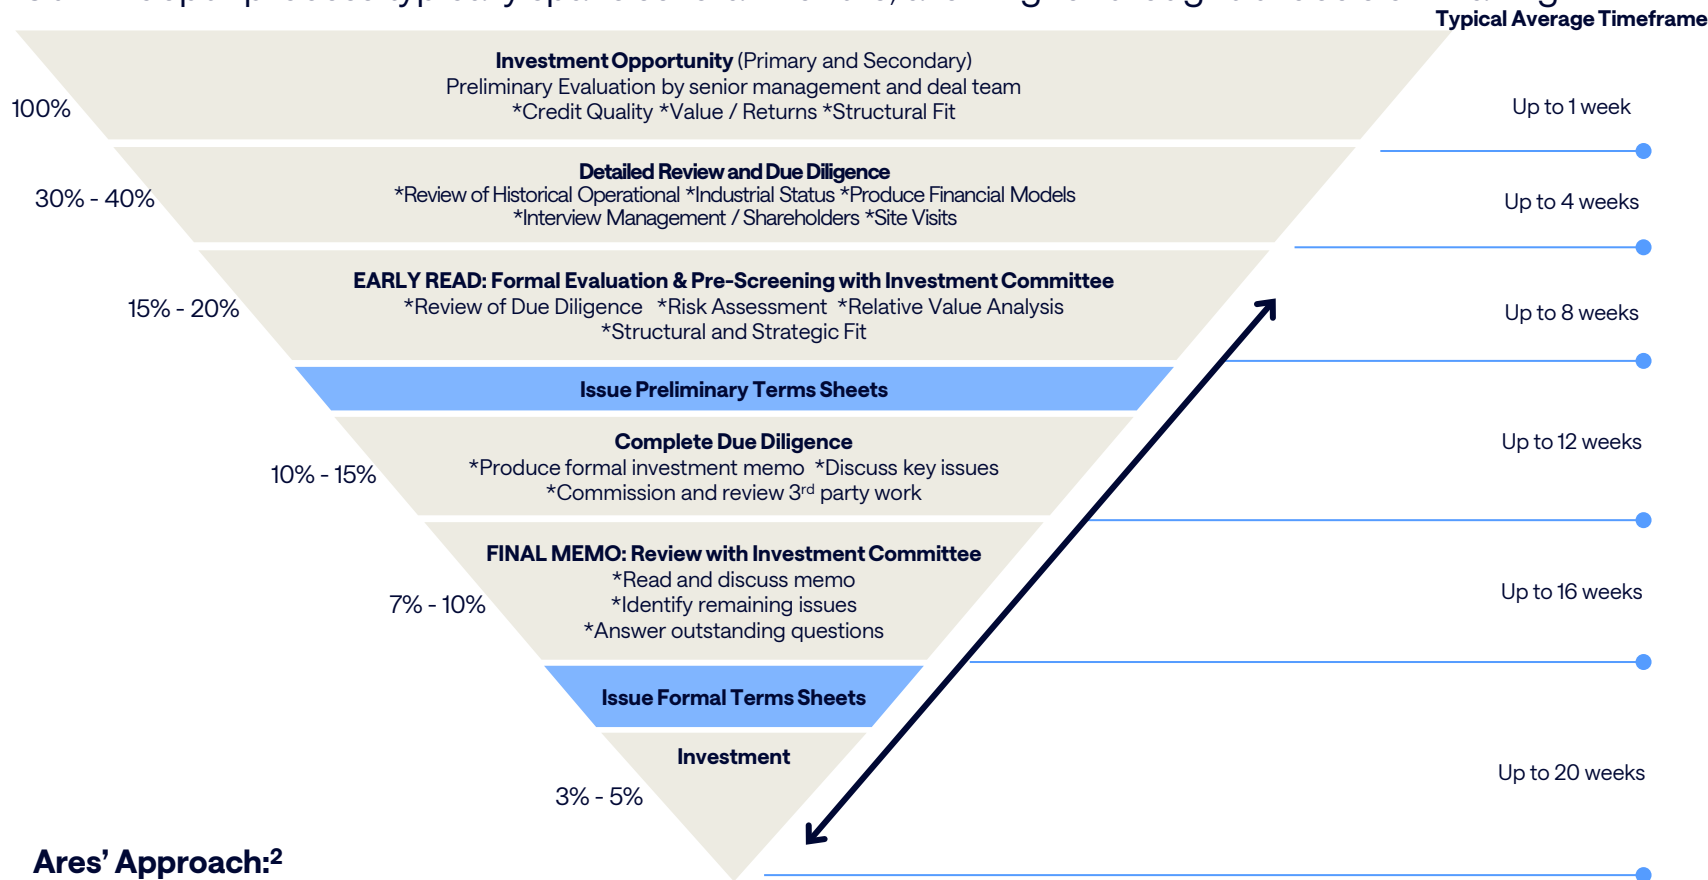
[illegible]

Typical Average Timeframe

Investment Opportunity (Primary and Secondary)
Preliminary Evaluation by senior management and deal team
*Credit Quality *Value / Returns *Structural Fit

100%

Up to 1 week

Detailed Review and Due Diligence
*Review of Historical Operational *Industrial Status *Produce Financial Models
*Interview Management / Shareholders *Site Visits

30% - 40%

Up to 4 weeks

EARLY READ: Formal Evaluation & Pre-Screening with Investment Committee
*Review of Due Diligence *Risk Assessment *Relative Value Analysis
*Structural and Strategic Fit

15% - 20%

Up to 8 weeks

Issue Preliminary Terms Sheets

Complete Due Diligence
*Produce formal investment memo *Discuss key issues
*Commission and review 3$^{rd}$ party work

10% - 15%

Up to 12 weeks

FINAL MEMO: Review with Investment Committee
*Read and discuss memo
*Identify remaining issues
*Answer outstanding questions

7% - 10%

Up to 16 weeks

Issue Formal Terms Sheets

Investment

3% - 5%

Up to 20 weeks

Ares' Approach:$^2$